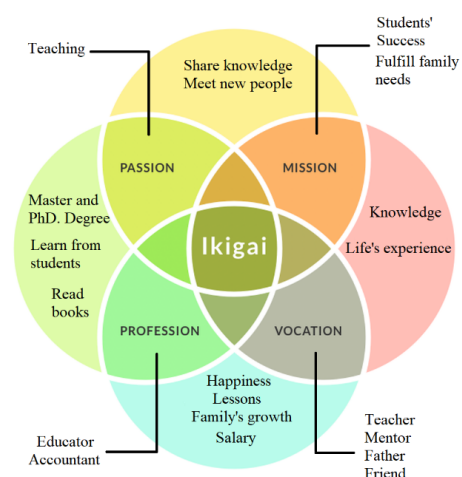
Teaching

Share knowledge
Meet new people

Students' Success
Fulfill family needs

PASSION

MISSION

Master and PhD. Degree

Learn from students

Read books

Ikigai

Knowledge

Life's experience

PROFESSION

VOCATION

Happiness
Lessons
Family's growth
Salary

Educator
Accountant

Teacher
Mentor
Father
Friend